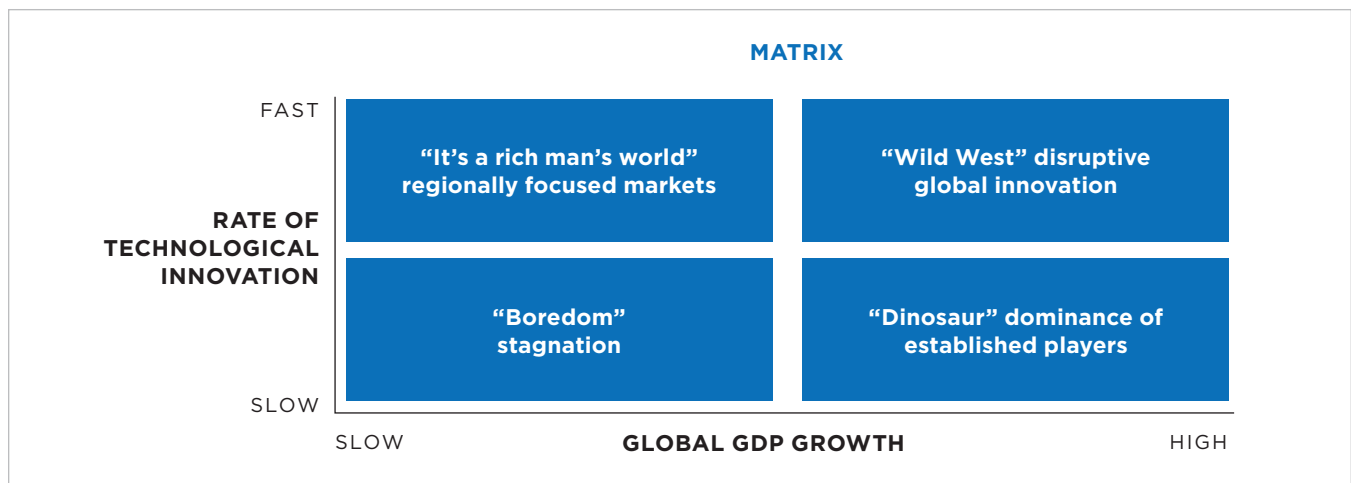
MATRIX

FAST

“It’s a rich man’s world” regionally focused markets

“Wild West” disruptive global innovation

RATE OF TECHNOLOGICAL INNOVATION

“Boredom” stagnation

“Dinosaur” dominance of established players

SLOW

SLOW

GLOBAL GDP GROWTH

HIGH